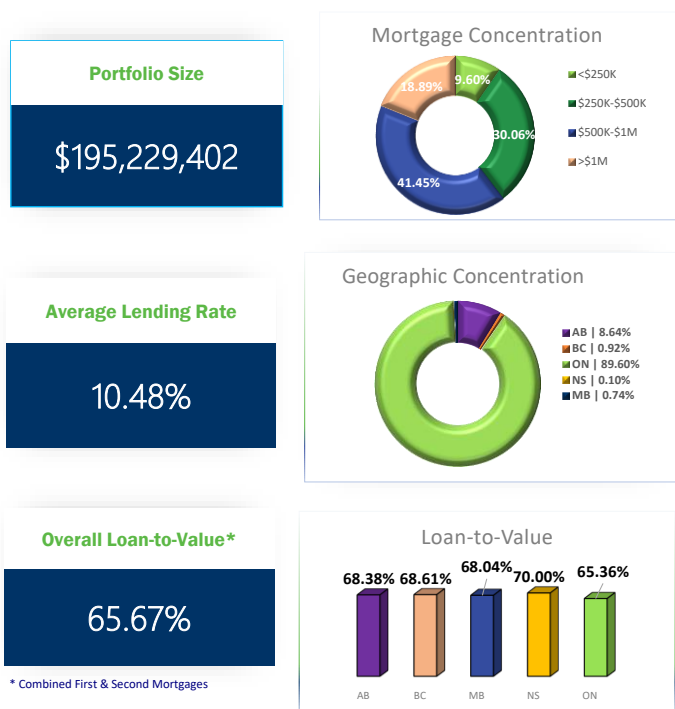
Portfolio Size

$195,229,402

Mortgage Concentration

9.60%
30.06%
41.45%
18.89%

<$250K
$250K-$500K
$500K-$1M
>$1M

Average Lending Rate

10.48%

Geographic Concentration

AB | 8.64%
BC | 0.92%
ON | 89.60%
NS | 0.10%
MB | 0.74%

Overall Loan-to-Value*

65.67%

* Combined First & Second Mortgages

Loan-to-Value

68.38%
68.61%
68.04%
70.00%
65.36%

AB
BC
MB
NS
ON